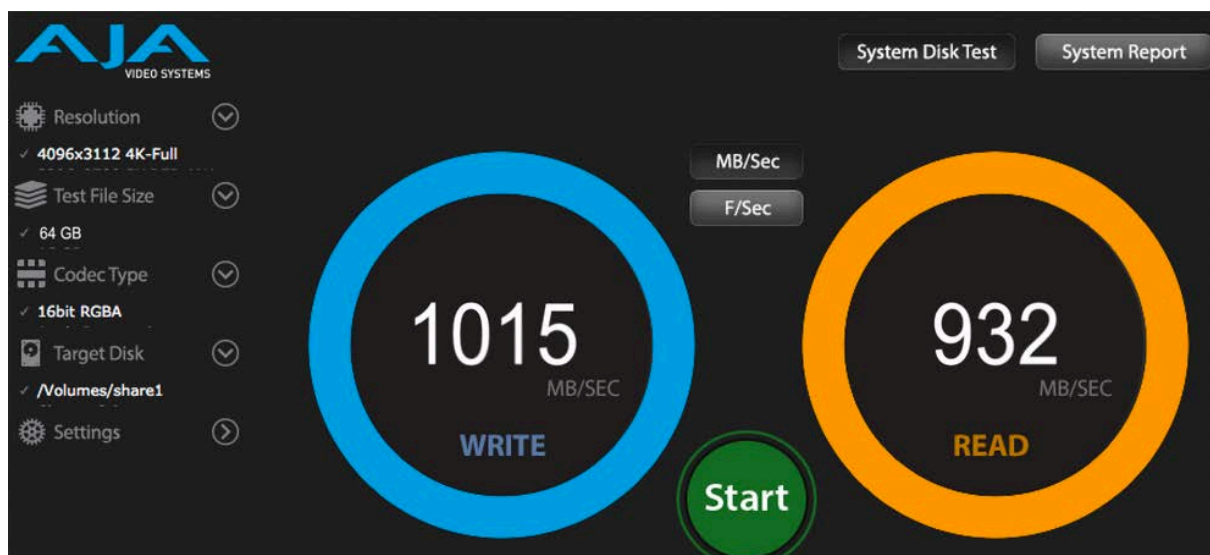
AJA
VIDEO SYSTEMS

System Disk Test
System Report

Resolution
✓ 4096x3112 4K-Full
Test File Size
✓ 64 GB
Codec Type
✓ 16bit RGBA
Target Disk
✓ /Volumes/share1
Settings

MB/Sec
F/Sec

1015
MB/SEC
WRITE

932
MB/SEC
READ

Start